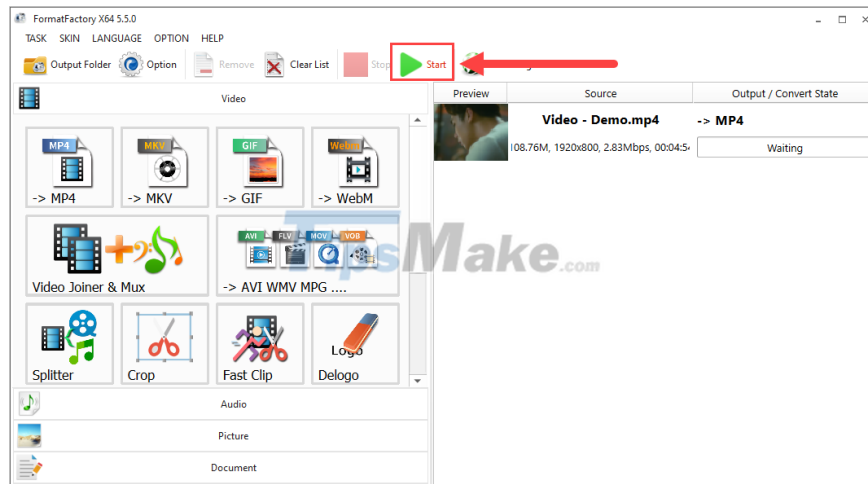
FormatFactory X64 5.5.0

TASK SKIN LANGUAGE OPTION HELP

Output Folder Option Remove Clear List Stop Start

Video

MP4 -> MP4
MKV -> MKV
GIF -> GIF
Webm -> WebM

Video Joiner & Mux

AVI FLV MOV VOB -> AVI WMV MPG ....

Splitter
Crop
Fast Clip
Logo Delogo

Audio

Picture

Document

TipsMake.com

| Preview | Source | Output / Convert State |
|---|---|---|
| | Video - Demo.mp4 108.76M, 1920x800, 2.83Mbps, 00:04:5 | -> MP4 Waiting |